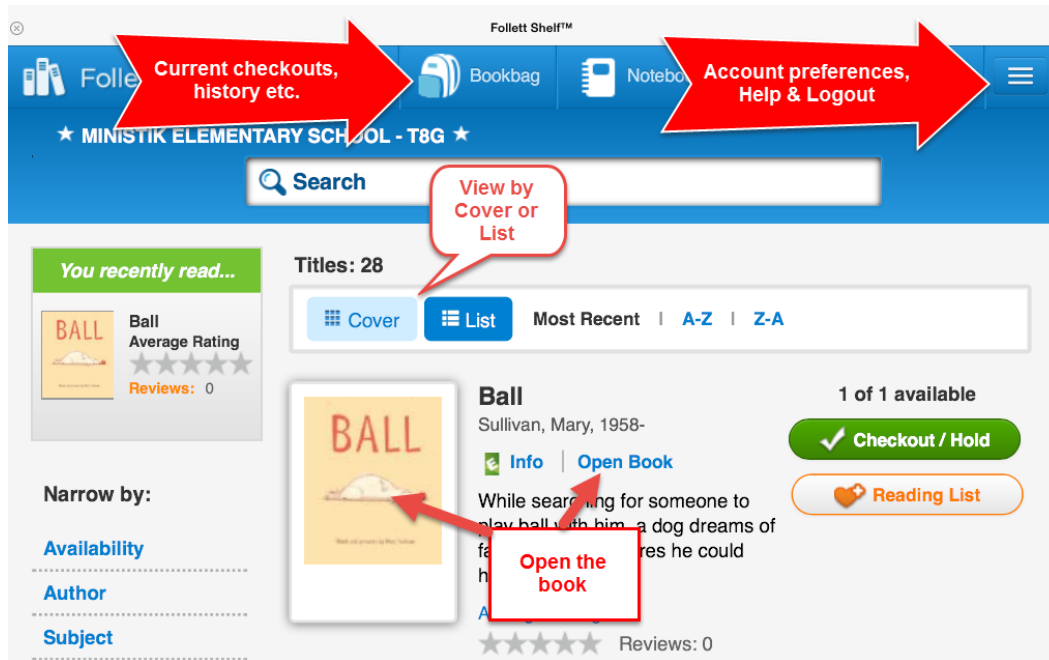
Follett Shelf™

Folle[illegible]

Current checkouts, history etc.

Bookbag

Notebo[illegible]

Account preferences, Help & Logout

★ MINISTIK ELEMENTARY SCHOOL - T8G ★

Search

View by Cover or List

You recently read...

BALL

Ball
Average Rating
Reviews: 0

Titles: 28

Cover | List | Most Recent | A-Z | Z-A

BALL

Ball
Sullivan, Mary, 1958-

Info | Open Book

While searching for someone to play ball with him, a dog dreams of fa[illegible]res he could h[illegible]

Open the book

A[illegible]

Reviews: 0

1 of 1 available

Checkout / Hold

Reading List

Narrow by:

Availability

Author

Subject